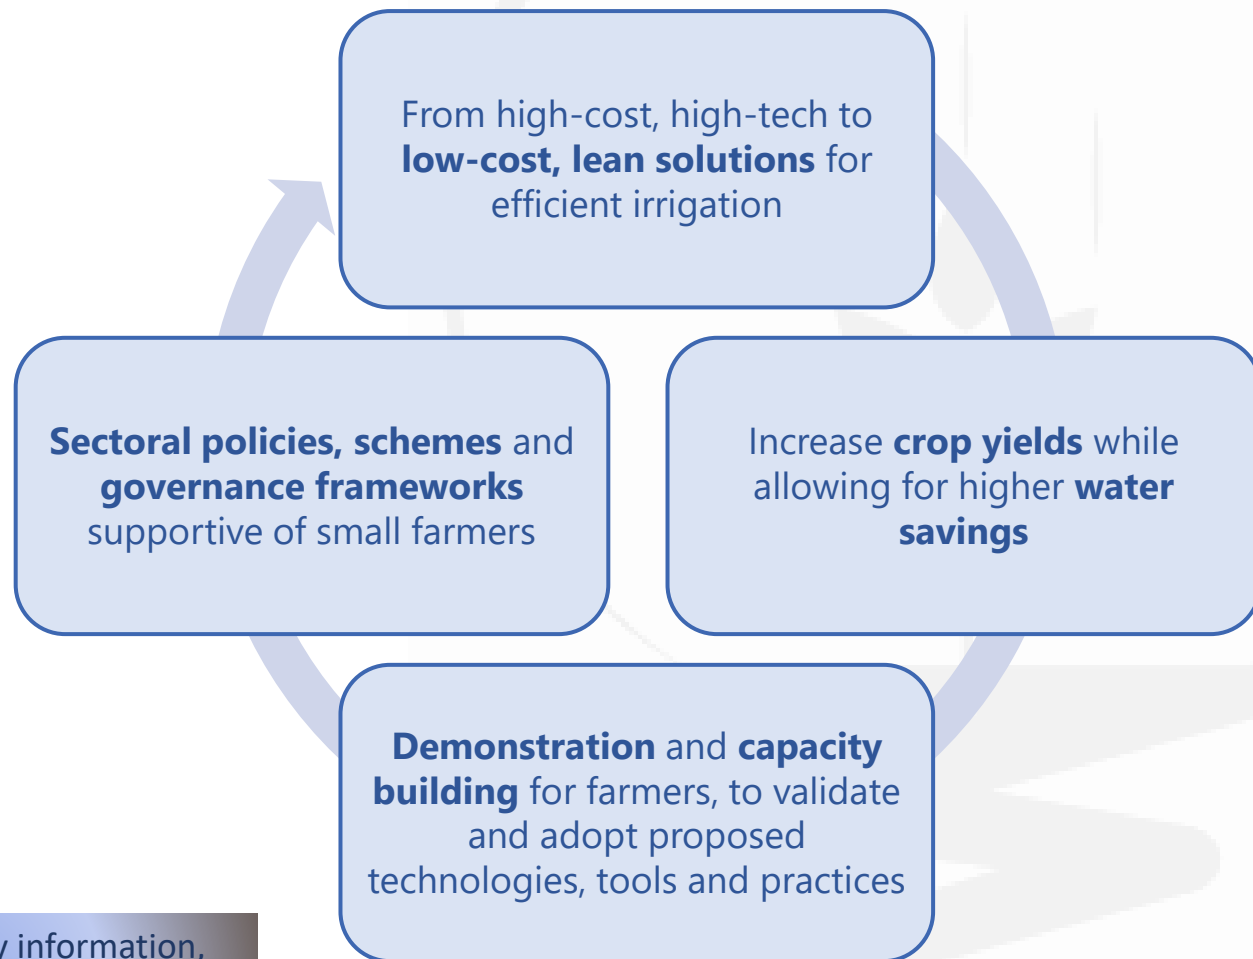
From high-cost, high-tech to **low-cost, lean solutions** for efficient irrigation

Sectoral policies, schemes and governance frameworks supportive of small farmers

Increase crop yields while allowing for higher water savings

Demonstration and capacity building for farmers, to validate and adopt proposed technologies, tools and practices

y information,